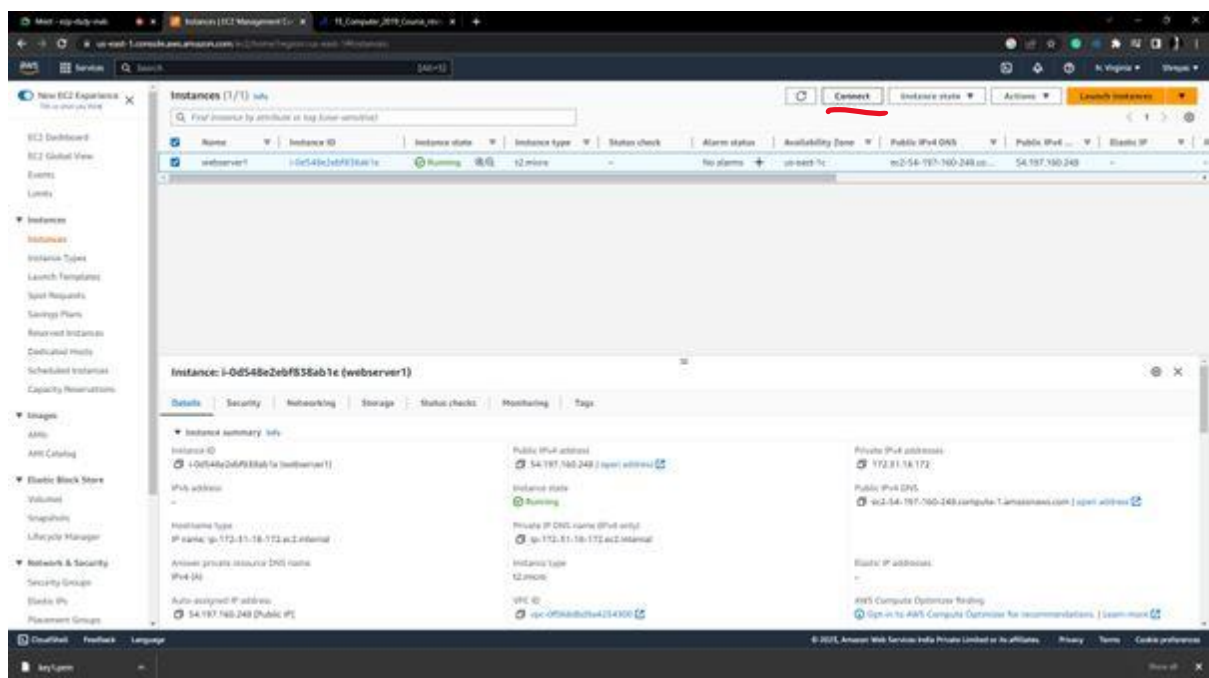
Meet - ezp-duty-mak
Instances | EC2 Management Co
fl_Computer_2019_Course_mi
us-east-1.console.aws.amazon.com
aws Services Search [Alt+S]
N. Virginia Shreyas

New EC2 Experience
EC2 Dashboard
EC2 Global View
Events
Limits
▼ Instances
Instances
Instance Types
Launch Templates
Spot Requests
Savings Plans
Reserved Instances
Dedicated Hosts
Scheduled Instances
Capacity Reservations
▼ Images
AMIs
AMI Catalog
▼ Elastic Block Store
Volumes
Snapshots
Lifecycle Manager
▼ Network & Security
Security Groups
Elastic IPs
Placement Groups

Instances (1/1) Info
Connect Instance state ▼ Actions ▼ Launch instances ▼
Q Find instance by attribute or tag (case-sensitive)

| Name | Instance ID | Instance state | Instance type | Status check | Alarm status | Availability Zone | Public IPv4 DNS | Public IPv4 ... | Elastic IP |
|---|---|---|---|---|---|---|---|---|---|
| webserver1 | i-0d548e2ebf838ab1e | Running | t2.micro | - | No alarms + | us-east-1c | ec2-54-197-160-248.co... | 54.197.160.248 | - |

Instance: i-0d548e2ebf838ab1e (webserver1)
Details Security Networking Storage Status checks Monitoring Tags
▼ Instance summary Info
Instance ID
i-0d548e2ebf838ab1e (webserver1)
Public IPv4 address
54.197.160.248 | open address
Private IPv4 addresses
172.31.18.172
IPv6 address
-
Instance state
Running
Public IPv4 DNS
ec2-54-197-160-248.compute-1.amazonaws.com | open address
Hostname type
IP name: ip-172-31-18-172.ec2.internal
Private IP DNS name (IPv4 only)
ip-172-31-18-172.ec2.internal
Answer private resource DNS name
IPv4 (A)
Instance type
t2.micro
Elastic IP addresses
-
Auto-assigned IP address
54.197.160.248 [Public IP]
VPC ID
vpc-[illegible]
AWS Compute Optimizer finding
Opt-in to AWS Compute Optimizer for recommendations. | Learn more

CloudShell Feedback Language
© 2023, Amazon Web Services India Private Limited or its affiliates. Privacy Terms Cookie preferences
key1.pem
Show all